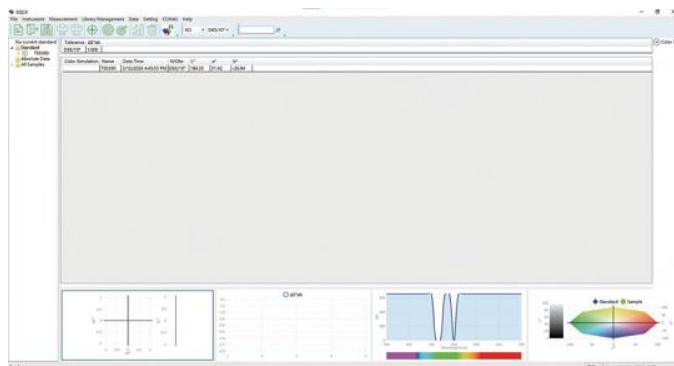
SQCX

File Instrument Measurement Library Management Data Setting CCHAS Help

No current standard

Standard

T00000

Absolute Data

All Samples

Tolerance ΔE*ab

D65/10° 1.000

Color Simulation Name Date Time Ill/Obs L* a* b*

T00000 2/12/2024 4:45:55 PM D65/10° 98.25 21.42 -26.84

ΔE*ab

Standard Sample

Color